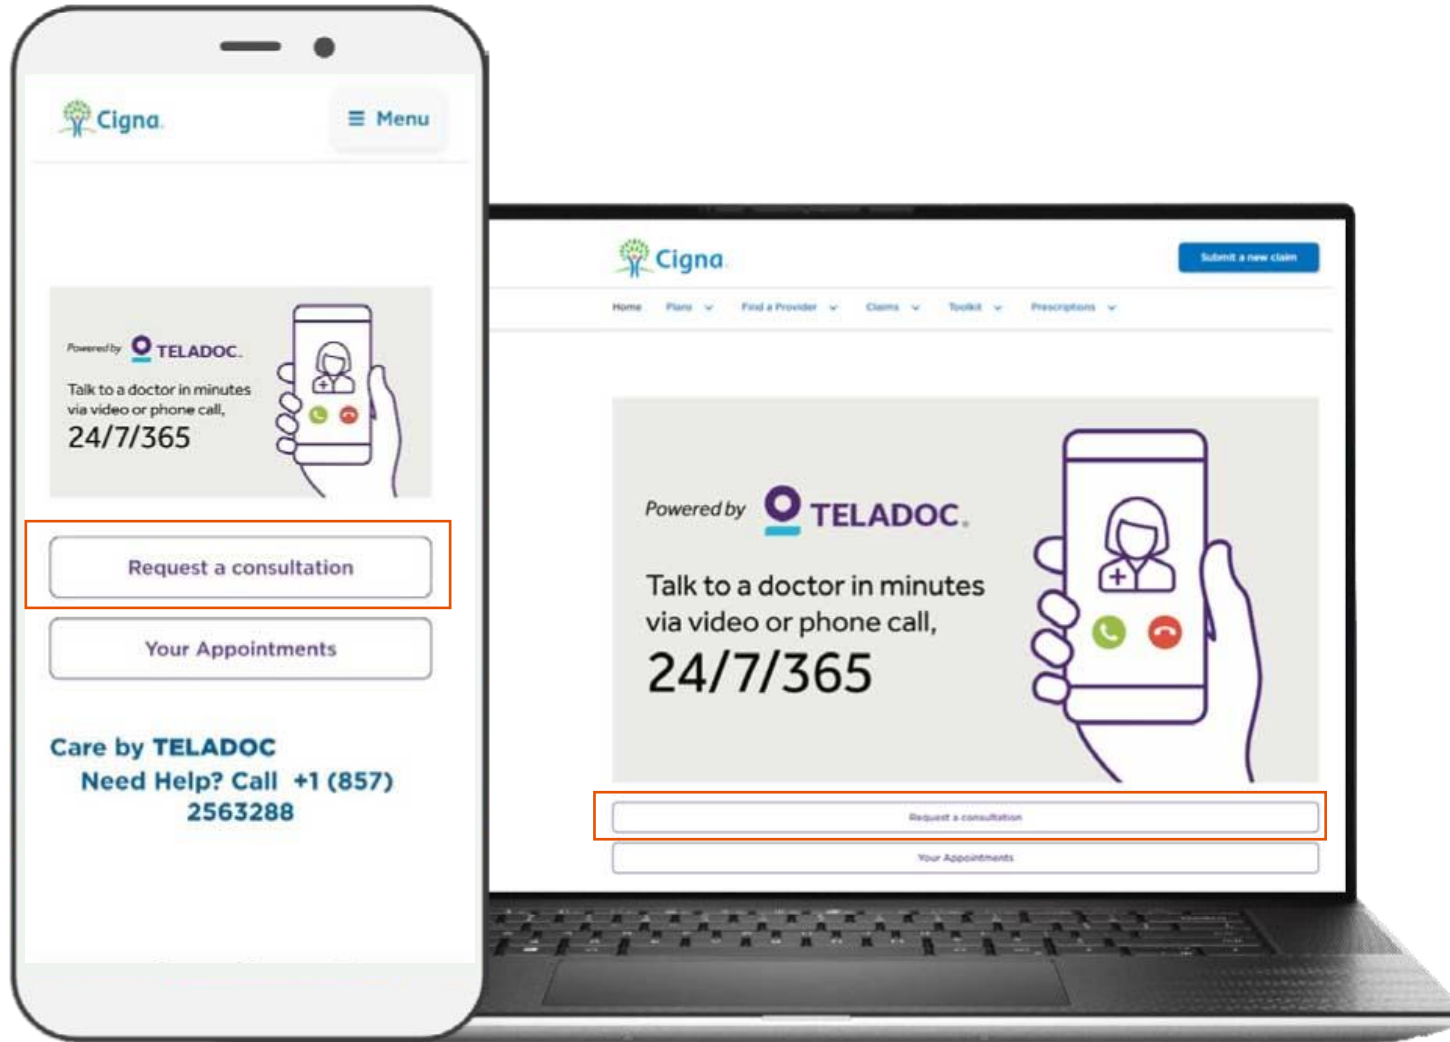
Cigna.

≡ Menu

Powered by TELADOC.

Talk to a doctor in minutes via video or phone call,

24/7/365

Request a consultation

Your Appointments

Care by TELADOC
Need Help? Call +1 (857) 2563288

Cigna.

Submit a new claim

Home Plans Find a Provider Claims Toolkit Prescriptions

Powered by TELADOC.

Talk to a doctor in minutes via video or phone call,

24/7/365

Request a consultation

Your Appointments